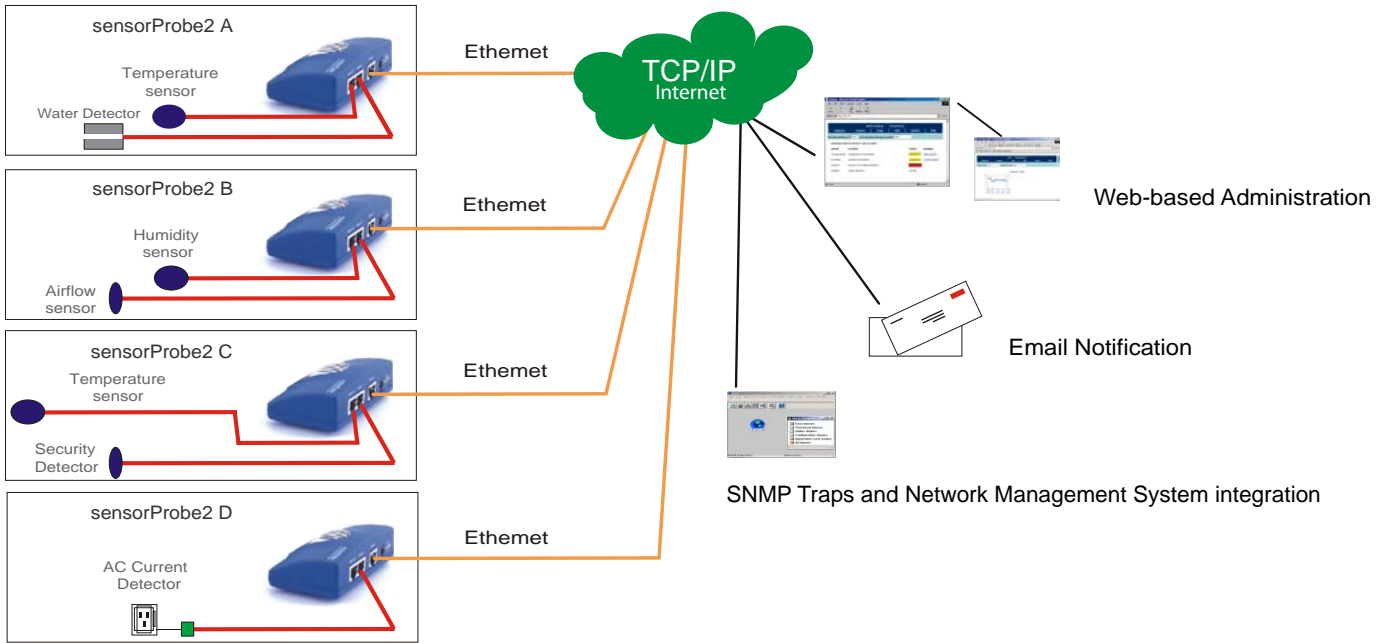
sensorProbe2 A

Temperature sensor

Water Detector

Ethemet

sensorProbe2 B

Humidity sensor

Airflow sensor

Ethemet

sensorProbe2 C

Temperature sensor

Security Detector

Ethemet

sensorProbe2 D

AC Current Detector

Ethemet

TCP/IP
Internet

Web-based Administration

Email Notification

SNMP Traps and Network Management System integration